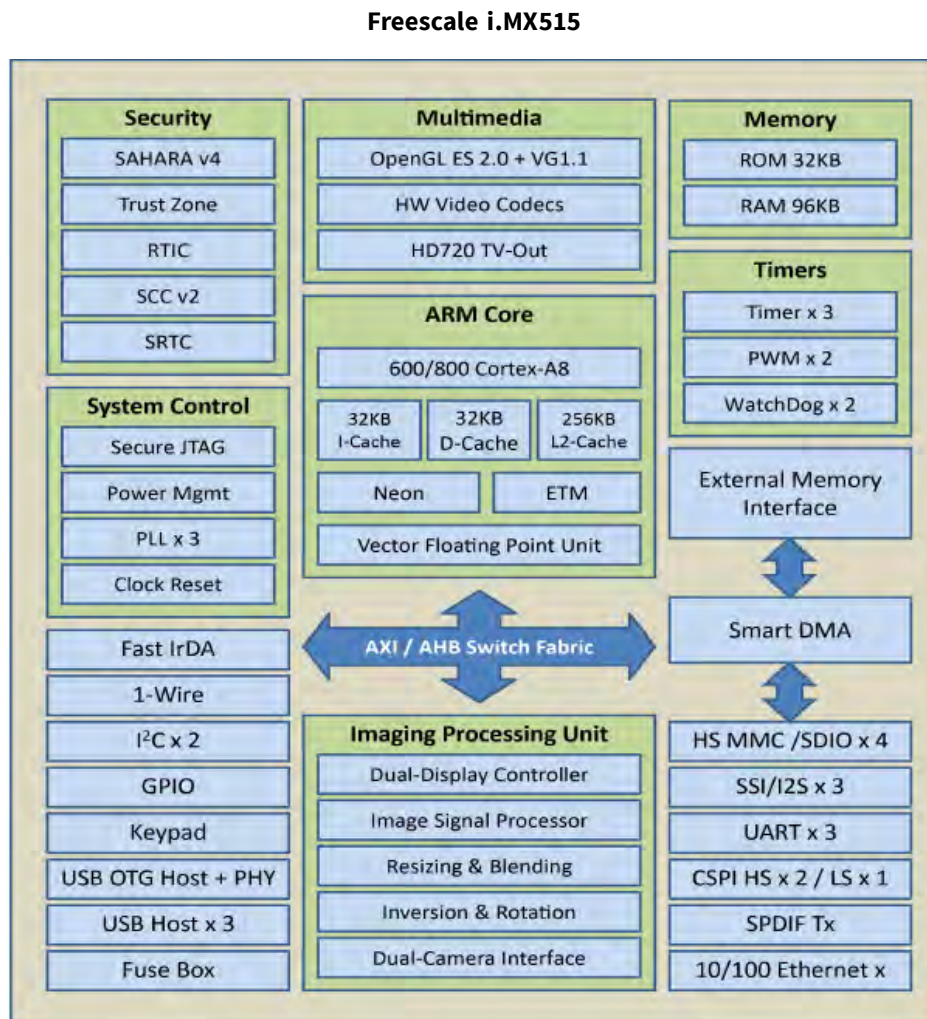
Freescale i.MX515

Security
SAHARA v4
Trust Zone
RTIC
SCC v2
SRTC

System Control
Secure JTAG
Power Mgmt
PLL x 3
Clock Reset

Fast IrDA
1-Wire
$I^2C$ x 2
GPIO
Keypad
USB OTG Host + PHY
USB Host x 3
Fuse Box

Multimedia
OpenGL ES 2.0 + VG1.1
HW Video Codecs
HD720 TV-Out

ARM Core
600/800 Cortex-A8
32KB I-Cache
32KB D-Cache
256KB L2-Cache
Neon
ETM
Vector Floating Point Unit

AXI / AHB Switch Fabric

Imaging Processing Unit
Dual-Display Controller
Image Signal Processor
Resizing & Blending
Inversion & Rotation
Dual-Camera Interface

Memory
ROM 32KB
RAM 96KB

Timers
Timer x 3
PWM x 2
WatchDog x 2

External Memory Interface

Smart DMA

HS MMC /SDIO x 4
SSI/I2S x 3
UART x 3
CSPI HS x 2 / LS x 1
SPDIF Tx
10/100 Ethernet x